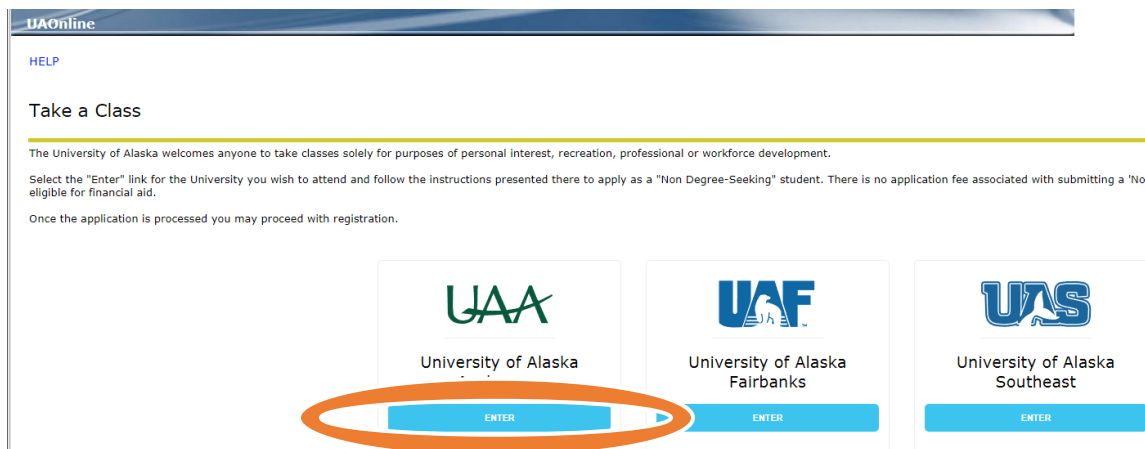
UAOnline

HELP

Take a Class

The University of Alaska welcomes anyone to take classes solely for purposes of personal interest, recreation, professional or workforce development.

Select the "Enter" link for the University you wish to attend and follow the instructions presented there to apply as a "Non Degree-Seeking" student. There is no application fee associated with submitting a 'No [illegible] eligible for financial aid.

Once the application is processed you may proceed with registration.

UAA

University of Alaska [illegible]

ENTER

UAF

University of Alaska Fairbanks

ENTER

UAS

University of Alaska Southeast

ENTER